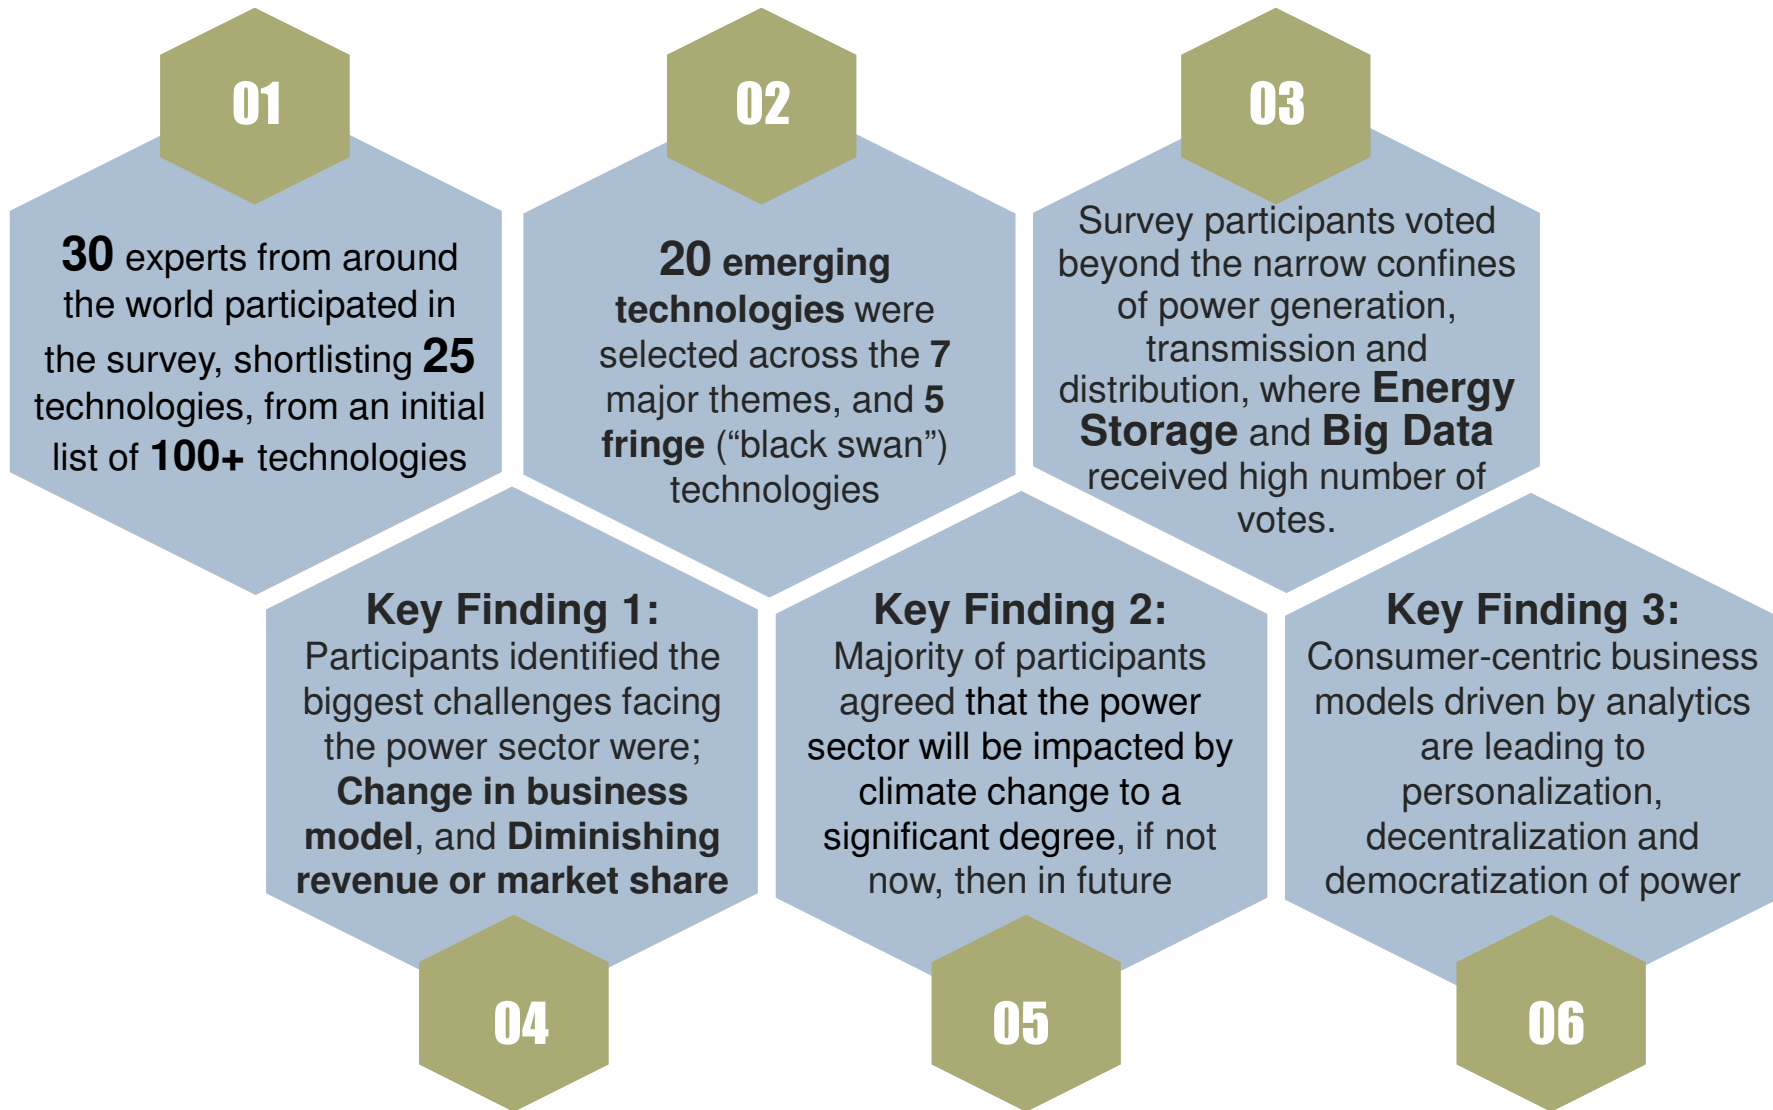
01

30 experts from around the world participated in the survey, shortlisting 25 technologies, from an initial list of 100+ technologies

02

20 emerging technologies were selected across the 7 major themes, and 5 fringe (“black swan”) technologies

03

Survey participants voted beyond the narrow confines of power generation, transmission and distribution, where Energy Storage and Big Data received high number of votes.

Key Finding 1:
Participants identified the biggest challenges facing the power sector were; Change in business model, and Diminishing revenue or market share

04

Key Finding 2:
Majority of participants agreed that the power sector will be impacted by climate change to a significant degree, if not now, then in future

05

Key Finding 3:
Consumer-centric business models driven by analytics are leading to personalization, decentralization and democratization of power

06